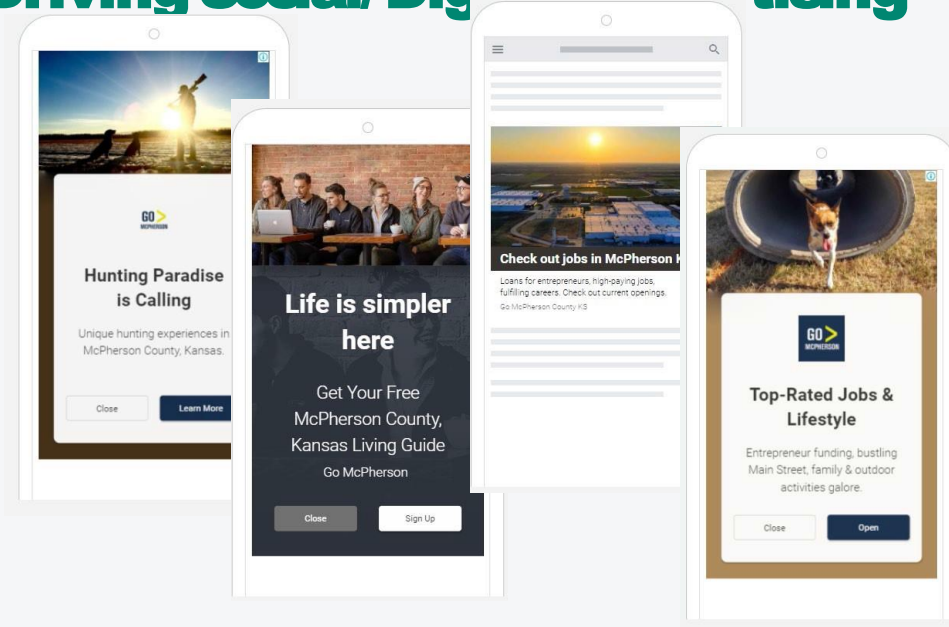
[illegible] Social/ Dig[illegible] tising

GO
MCPHERSON

Hunting Paradise is Calling

Unique hunting experiences in McPherson County, Kansas.

Close
Learn More

Life is simpler here

Get Your Free McPherson County, Kansas Living Guide

Go McPherson

Close
Sign Up

Check out jobs in McPherson K

Loans for entrepreneurs, high-paying jobs, fulfilling careers. Check out current openings.

Go McPherson County KS

GO
MCPHERSON

Top-Rated Jobs & Lifestyle

Entrepreneur funding, bustling Main Street, family & outdoor activities galore.

Close
Open